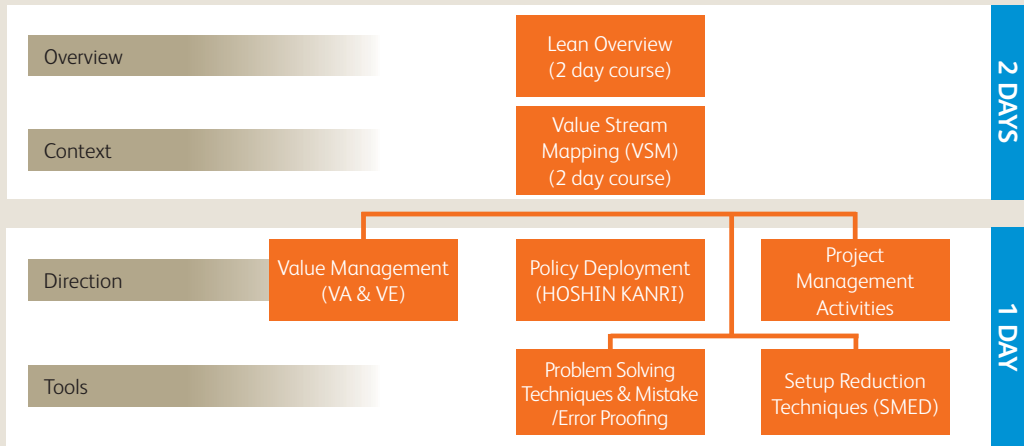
Overview

Lean Overview (2 day course)

2 DAYS

Context

Value Stream Mapping (VSM) (2 day course)

Direction

Value Management (VA & VE)

Policy Deployment (HOSHIN KANRI)

Project Management Activities

1 DAY

Tools

Problem Solving Techniques & Mistake /Error Proofing

Setup Reduction Techniques (SMED)